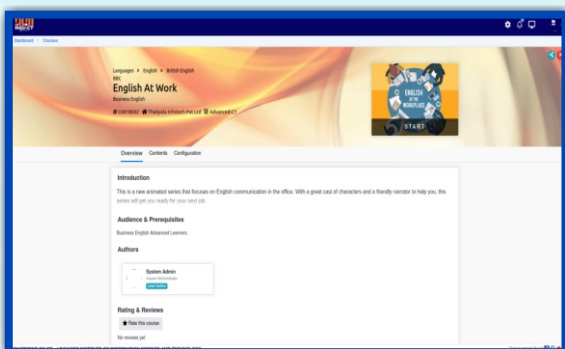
Dashboard / Courses

Languages ▸ English ▸ British English
BBC
English At Work
Business English
13810832 Thalipola Infotech Pvt Ltd Advanced C1

ENGLISH AT THE WORKPLACE
START

Overview Contents Configuration

Introduction

This is a new animated series that focuses on English communication in the office. With a great cast of characters and a friendly narrator to help you, this series will get you ready for your next job.

Audience & Prerequisites

Business English Advanced Learners.

Authors

System Admin
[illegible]
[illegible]

Rating & Reviews

Rate this course

No reviews yet

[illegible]